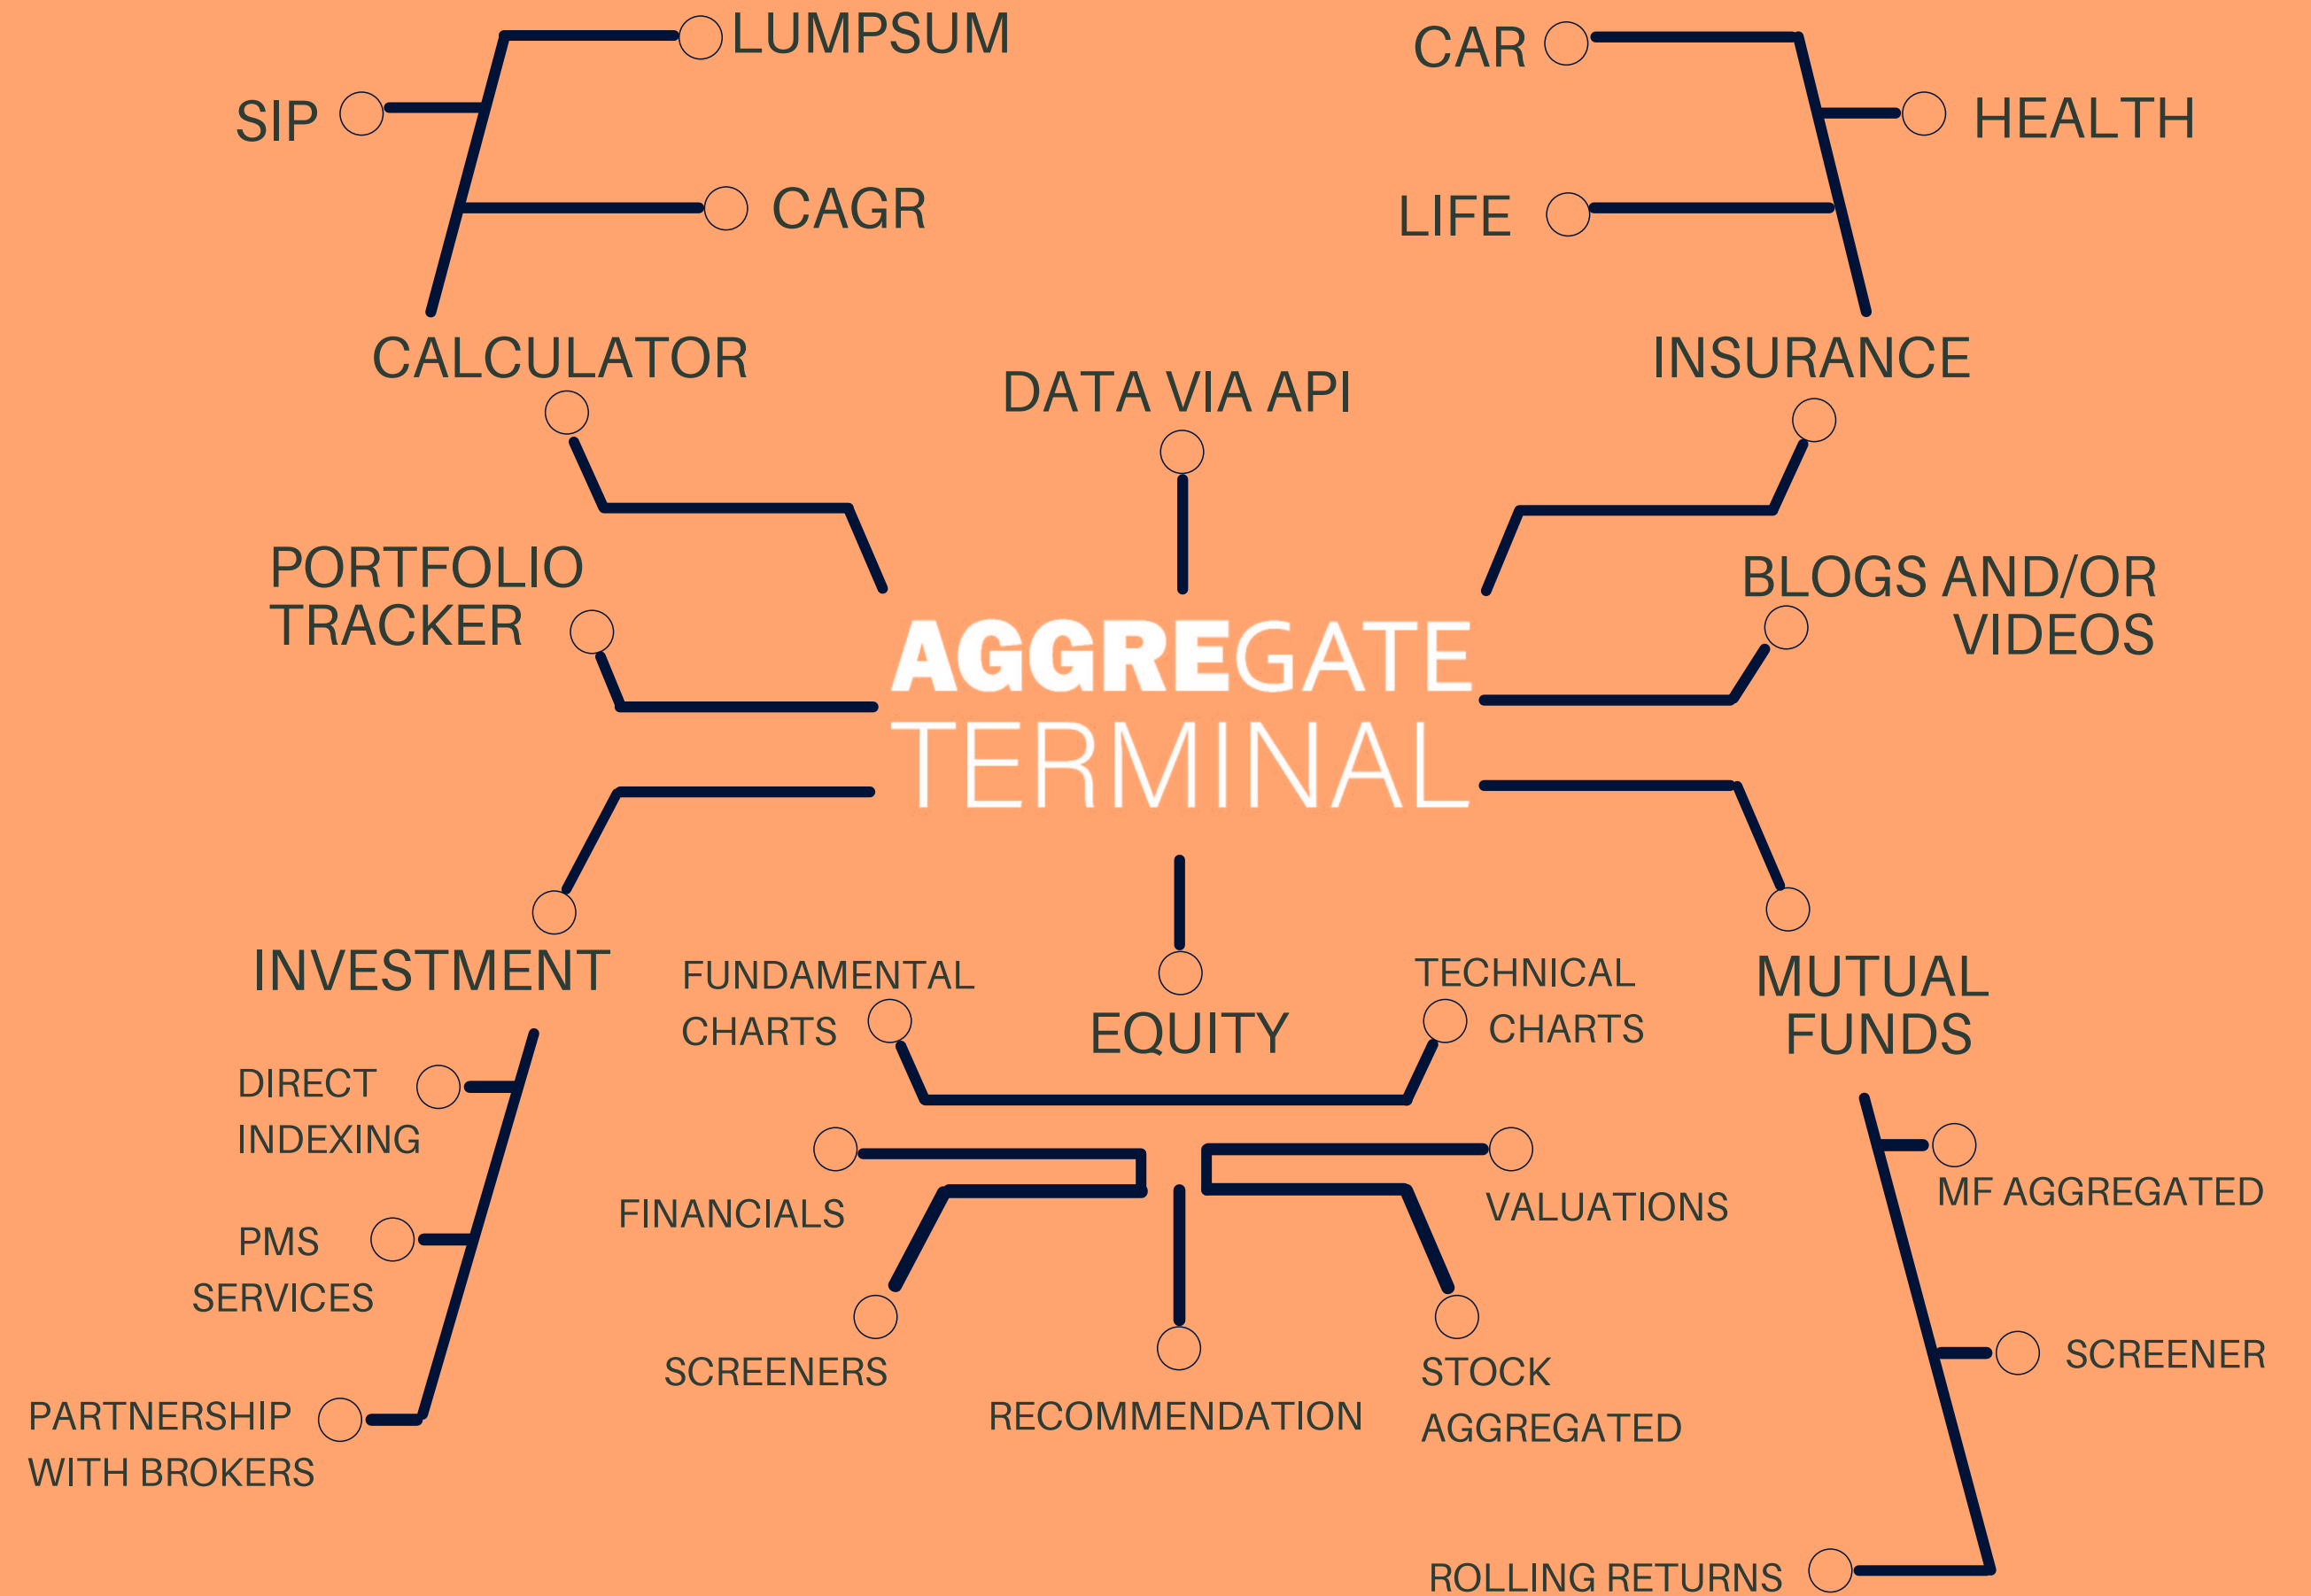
LUMPSUM
SIP
CAGR
CALCULATOR

CAR
HEALTH
LIFE
INSURANCE

DATA VIA API

PORTFOLIO TRACKER

AGGREGATE
TERMINAL

BLOGS AND/OR VIDEOS

INVESTMENT
DIRECT INDEXING
PMS SERVICES
PARTNERSHIP WITH BROKERS

EQUITY
FUNDAMENTAL CHARTS
TECHNICAL CHARTS
FINANCIALS
VALUATIONS
SCREENERS
RECOMMENDATION
STOCK AGGREGATED

MUTUAL FUNDS
MF AGGREGATED
SCREENER
ROLLING RETURNS